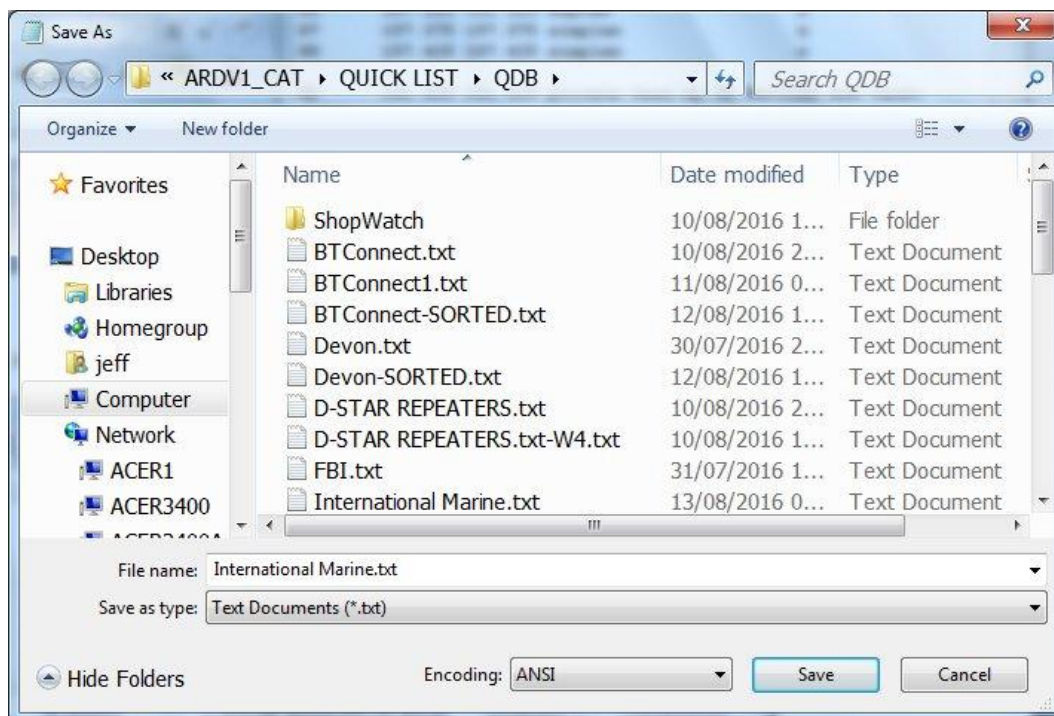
Save As

« ARDV1_CAT ▸ QUICK LIST ▸ QDB ▸

Search QDB

Organize ▾ New folder

Favorites

Desktop
Libraries
Homegroup
jeff
Computer
Network
ACER1
ACER3400
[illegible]

| Name | Date modified | Type |
|---|---|---|
| ShopWatch | 10/08/2016 1... | File folder |
| BTConnect.txt | 10/08/2016 2... | Text Document |
| BTConnect1.txt | 11/08/2016 0... | Text Document |
| BTConnect-SORTED.txt | 12/08/2016 1... | Text Document |
| Devon.txt | 30/07/2016 2... | Text Document |
| Devon-SORTED.txt | 12/08/2016 1... | Text Document |
| D-STAR REPEATERS.txt | 10/08/2016 2... | Text Document |
| D-STAR REPEATERS.txt-W4.txt | 10/08/2016 1... | Text Document |
| FBI.txt | 31/07/2016 1... | Text Document |
| International Marine.txt | 13/08/2016 0... | Text Document |

File name: International Marine.txt

Save as type: Text Documents (*.txt)

Hide Folders

Encoding: ANSI

Save

Cancel